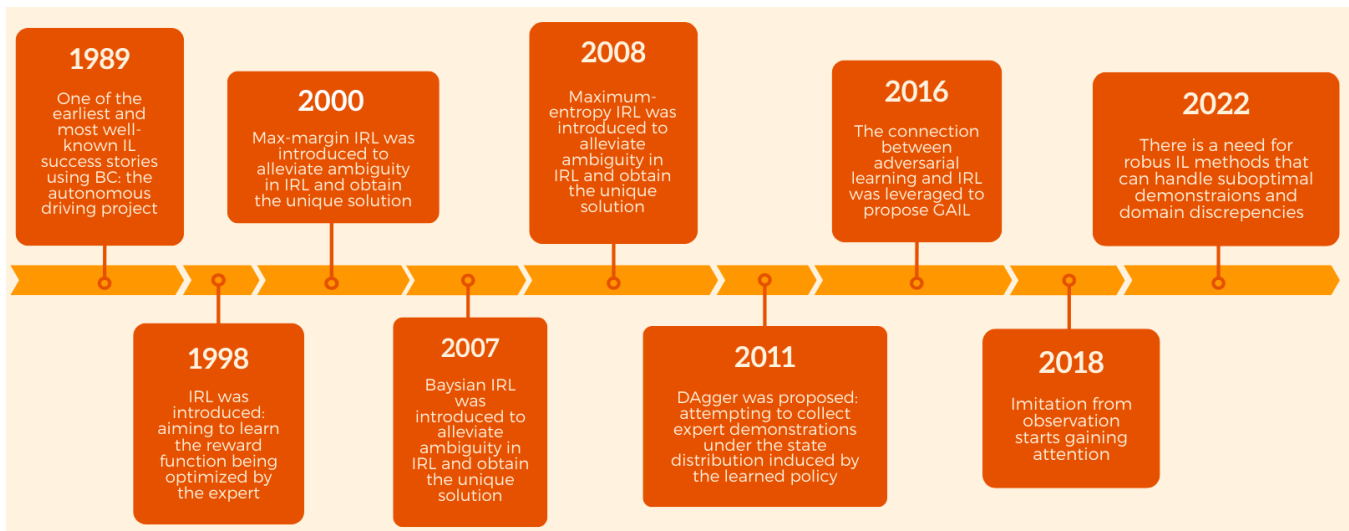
1989

One of the earliest and most well-known IL success stories using BC: the autonomous driving project

2000

Max-margin IRL was introduced to alleviate ambiguity in IRL and obtain the unique solution

2008

Maximum-entropy IRL was introduced to alleviate ambiguity in IRL and obtain the unique solution

2016

The connection between adversarial learning and IRL was leveraged to propose GAIL

2022

There is a need for robus IL methods that can handle suboptimal demonstraions and domain discrepencies

1998

IRL was introduced: aiming to learn the reward function being optimized by the expert

2007

Baysian IRL was introduced to alleviate ambiguity in IRL and obtain the unique solution

2011

DAgger was proposed: attempting to collect expert demonstrations under the state distribution induced by the learned policy

2018

Imitation from observation starts gaining attention